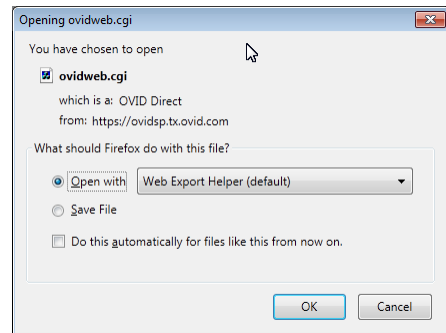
Opening ovidweb.cgi

You have chosen to open

ovidweb.cgi

which is a: OVID Direct
from: https://ovidsp.tx.ovid.com

What should Firefox do with this file?

Open with Web Export Helper (default)

Save File

Do this automatically for files like this from now on.

OK Cancel